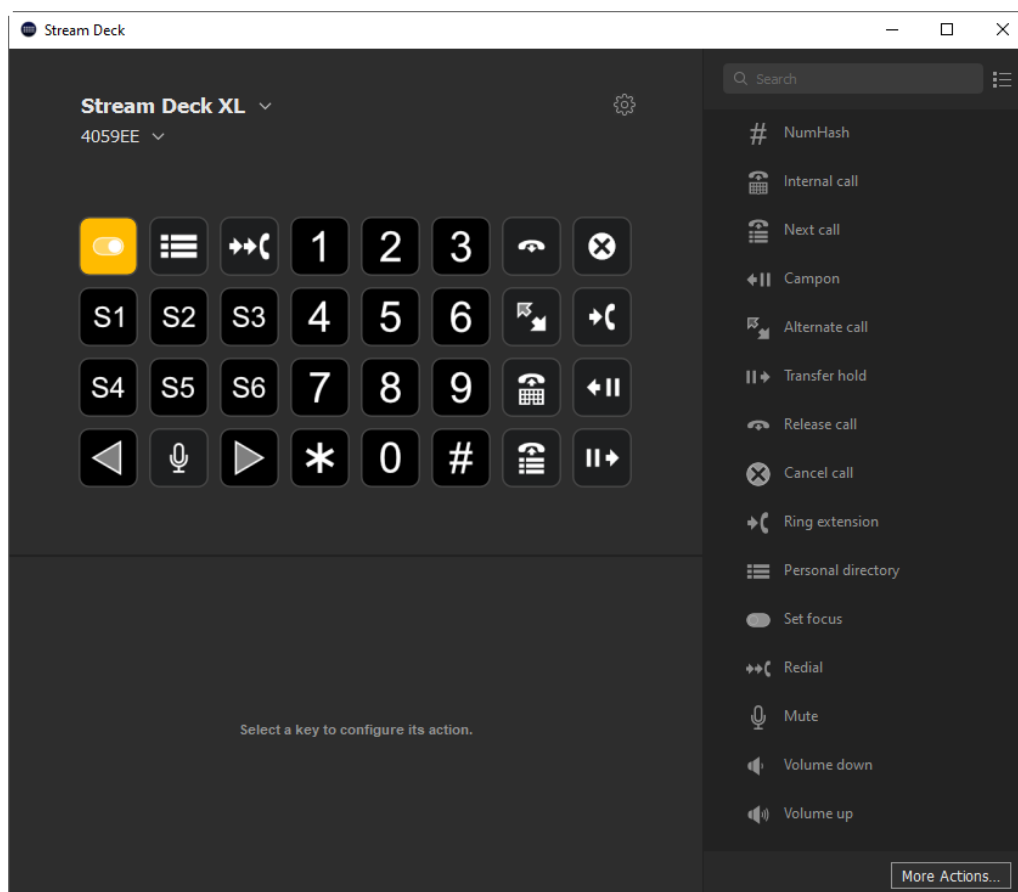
Stream Deck

Stream Deck XL
4059EE

1 2 3
S1 S2 S3 4 5 6
S4 S5 S6 7 8 9
* 0 #

Select a key to configure its action.

Search

# NumHash
Internal call
Next call
Campon
Alternate call
Transfer hold
Release call
Cancel call
Ring extension
Personal directory
Set focus
Redial
Mute
Volume down
Volume up

More Actions...